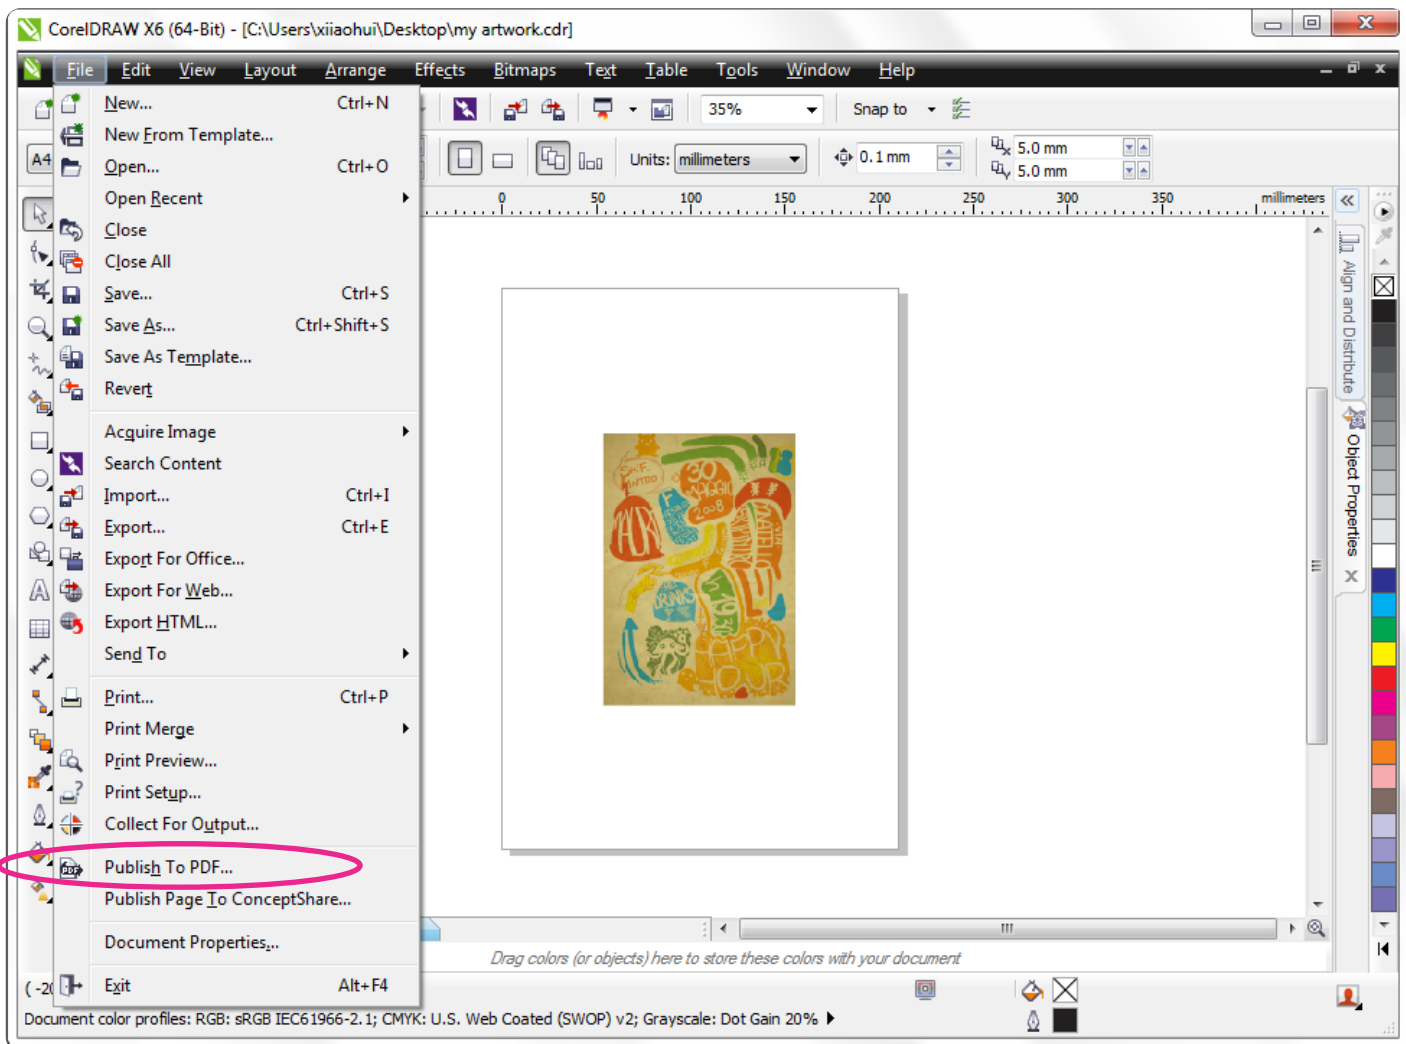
CorelDRAW X6 (64-Bit) - [C:\Users\xiiaohui\Desktop\my artwork.cdr]

File Edit View Layout Arrange Effects Bitmaps Text Table Tools Window Help

New... Ctrl+N
New From Template...
Open... Ctrl+O
Open Recent
Close
Close All
Save... Ctrl+S
Save As... Ctrl+Shift+S
Save As Template...
Revert

Acquire Image
Search Content
Import... Ctrl+I
Export... Ctrl+E
Export For Office...
Export For Web...
Export HTML...
Send To

Print... Ctrl+P
Print Merge
Print Preview...
Print Setup...
Collect For Output...

Publish To PDF...
Publish Page To ConceptShare...

Document Properties...

Exit Alt+F4

A4

35%

Snap to

Units: millimeters

0.1 mm

5.0 mm
5.0 mm

0 50 100 150 200 250 300 350 millimeters

Align and Distribute

Object Properties

Drag colors (or objects) here to store these colors with your document

Document color profiles: RGB: sRGB IEC61966-2.1; CMYK: U.S. Web Coated (SWOP) v2; Grayscale: Dot Gain 20%